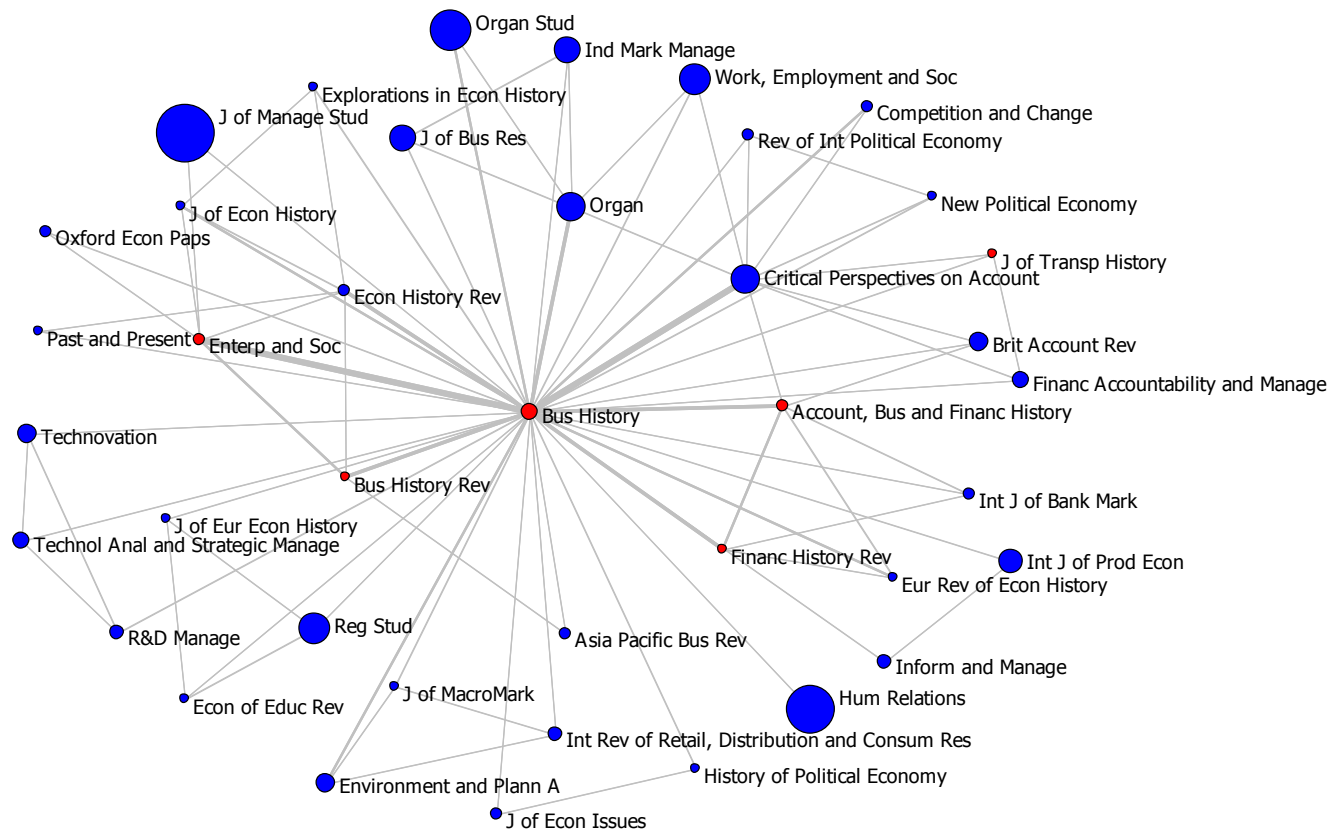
Organ Stud
Ind Mark Manage
Work, Employment and Soc
Explorations in Econ History
J of Manage Stud
Competition and Change
J of Bus Res
Rev of Int Political Economy
Organ
New Political Economy
J of Econ History
Oxford Econ Paps
J of Transp History
Critical Perspectives on Account
Econ History Rev
Past and Present
Enterp and Soc
Brit Account Rev
Financ Accountability and Manage
Bus History
Account, Bus and Financ History
Technovation
Bus History Rev
Int J of Bank Mark
J of Eur Econ History
Technol Anal and Strategic Manage
Financ History Rev
Int J of Prod Econ
Eur Rev of Econ History
R&D Manage
Reg Stud
Asia Pacific Bus Rev
Inform and Manage
J of MacroMark
Econ of Educ Rev
Hum Relations
Int Rev of Retail, Distribution and Consum Res
History of Political Economy
Environment and Plann A
J of Econ Issues